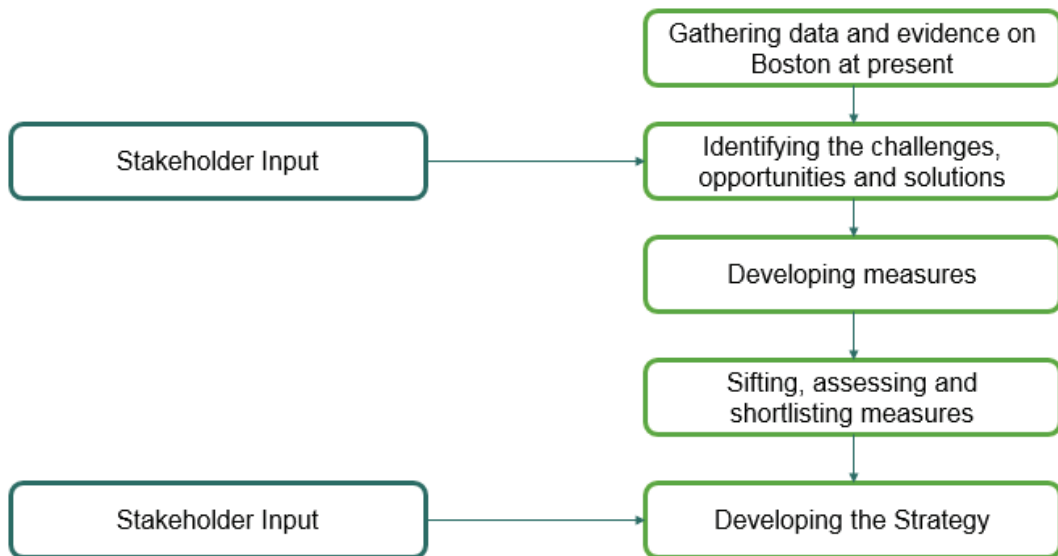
Gathering data and evidence on Boston at present

Stakeholder Input

Identifying the challenges, opportunities and solutions

Developing measures

Sifting, assessing and shortlisting measures

Stakeholder Input

Developing the Strategy